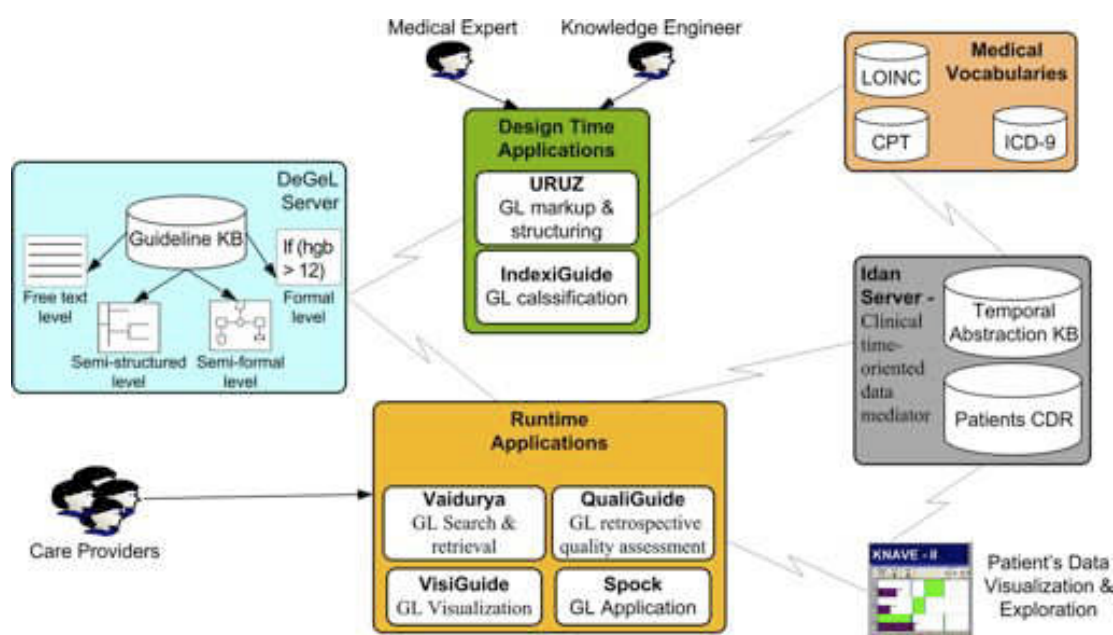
Medical Expert

Knowledge Engineer

Medical Vocabularies

LOINC

CPT

ICD-9

Design Time Applications

URUZ
GL markup & structuring

IndexiGuide
GL calssification

DeGeL Server

Guideline KB

Free text level

If (hgb > 12)

Formal level

Semi-structured level

Semi-formal level

Idan Server -
Clinical time-oriented data mediator

Temporal Abstraction KB

Patients CDR

Runtime Applications

Care Providers

Vaidurya
GL Search & retrieval

QualiGuide
GL retrospective quality assessment

VisiGuide
GL Visualization

Spock
GL Application

KNAVE - II

Patient's Data Visualization & Exploration